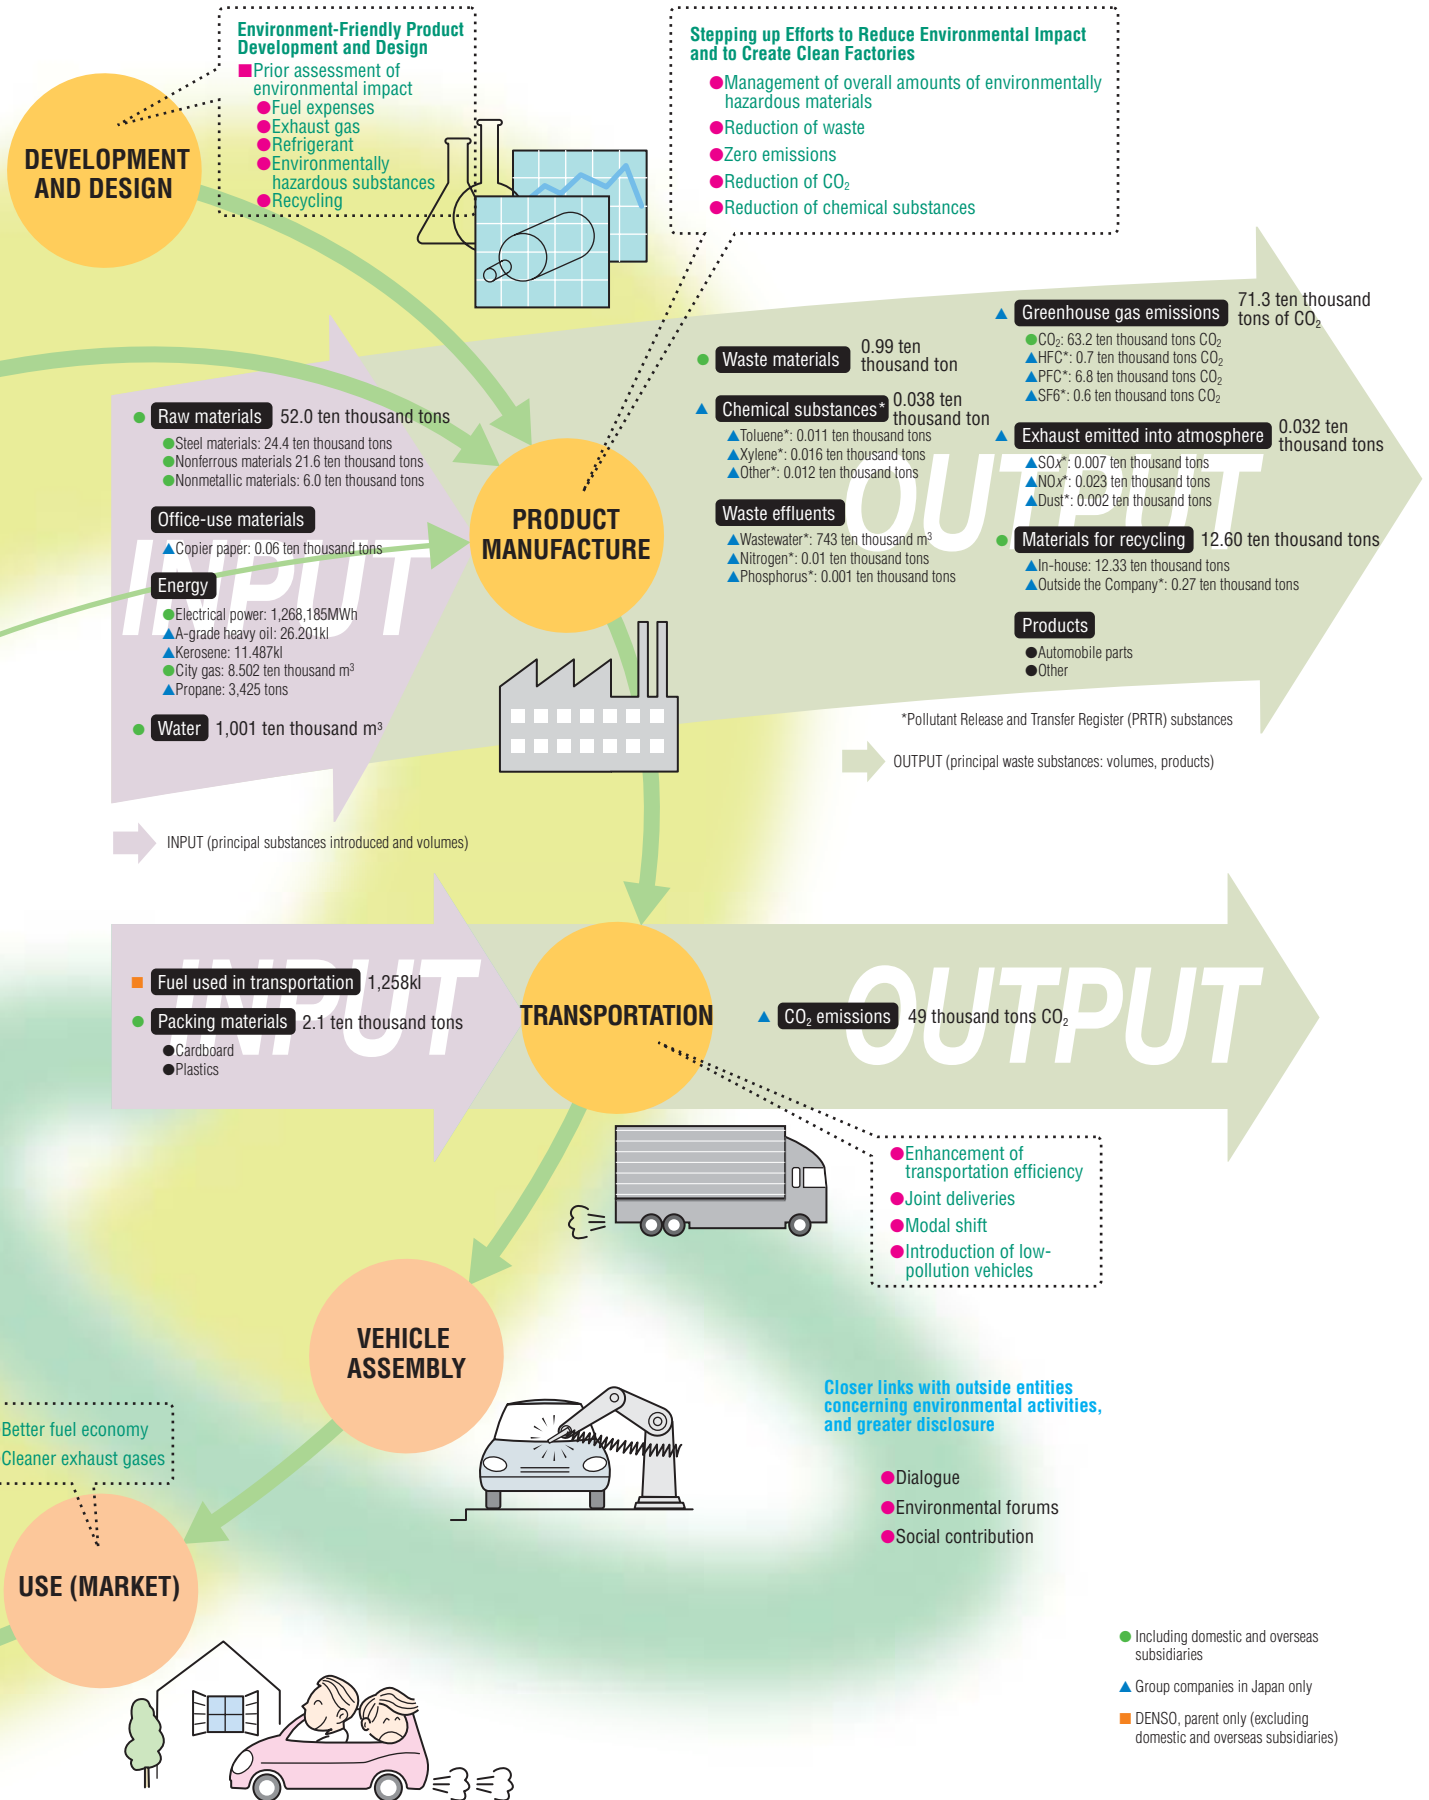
DEVELOPMENT AND DESIGN

Environment-Friendly Product Development and Design
■Prior assessment of environmental impact
●Fuel expenses
●Exhaust gas
●Refrigerant
●Environmentally hazardous substances
●Recycling

Stepping up Efforts to Reduce Environmental Impact and to Create Clean Factories
●Management of overall amounts of environmentally hazardous materials
●Reduction of waste
●Zero emissions
●Reduction of $CO_2$
●Reduction of chemical substances

INPUT

● Raw materials 52.0 ten thousand tons
●Steel materials: 24.4 ten thousand tons
●Nonferrous materials 21.6 ten thousand tons
●Nonmetallic materials: 6.0 ten thousand tons

Office-use materials
▲Copier paper: 0.06 ten thousand tons

Energy
●Electrical power: 1,268,185MWh
▲A-grade heavy oil: 26.201kl
▲Kerosene: 11.487kl
●City gas: 8.502 ten thousand $m^3$
▲Propane: 3,425 tons

● Water 1,001 ten thousand $m^3$

INPUT (principal substances introduced and volumes)

PRODUCT MANUFACTURE

OUTPUT

● Waste materials 0.99 ten thousand ton

▲ Chemical substances* 0.038 ten thousand ton
▲Toluene*: 0.011 ten thousand tons
▲Xylene*: 0.016 ten thousand tons
▲Other*: 0.012 ten thousand tons

Waste effluents
▲Wastewater*: 743 ten thousand $m^3$
▲Nitrogen*: 0.01 ten thousand tons
▲Phosphorus*: 0.001 ten thousand tons

▲ Greenhouse gas emissions 71.3 ten thousand tons of $CO_2$
●$CO_2$: 63.2 ten thousand tons $CO_2$
▲HFC*: 0.7 ten thousand tons $CO_2$
▲PFC*: 6.8 ten thousand tons $CO_2$
▲SF6*: 0.6 ten thousand tons $CO_2$

▲ Exhaust emitted into atmosphere 0.032 ten thousand tons
▲SOx*: 0.007 ten thousand tons
▲NOx*: 0.023 ten thousand tons
▲Dust*: 0.002 ten thousand tons

● Materials for recycling 12.60 ten thousand tons
▲In-house: 12.33 ten thousand tons
▲Outside the Company*: 0.27 ten thousand tons

Products
●Automobile parts
●Other

*Pollutant Release and Transfer Register (PRTR) substances

OUTPUT (principal waste substances: volumes, products)

INPUT

■ Fuel used in transportation 1,258kl
● Packing materials 2.1 ten thousand tons
●Cardboard
●Plastics

TRANSPORTATION

OUTPUT

▲ $CO_2$ emissions 49 thousand tons $CO_2$

●Enhancement of transportation efficiency
●Joint deliveries
●Modal shift
●Introduction of low-pollution vehicles

VEHICLE ASSEMBLY

Better fuel economy
Cleaner exhaust gases

USE (MARKET)

Closer links with outside entities concerning environmental activities, and greater disclosure
●Dialogue
●Environmental forums
●Social contribution

● Including domestic and overseas subsidiaries
▲ Group companies in Japan only
■ DENSO, parent only (excluding domestic and overseas subsidiaries)